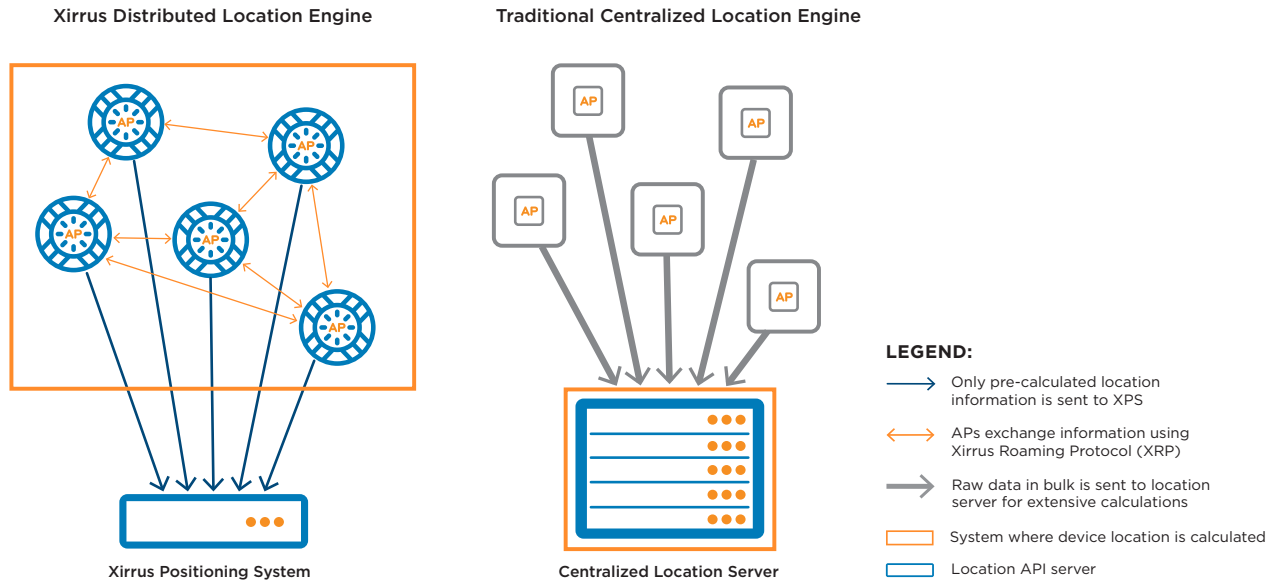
Xirrus Distributed Location Engine

AP

AP

AP

AP

AP

Xirrus Positioning System

Traditional Centralized Location Engine

AP

AP

AP

AP

AP

Centralized Location Server

LEGEND:

Only pre-calculated location information is sent to XPS

APs exchange information using Xirrus Roaming Protocol (XRP)

Raw data in bulk is sent to location server for extensive calculations

System where device location is calculated

Location API server